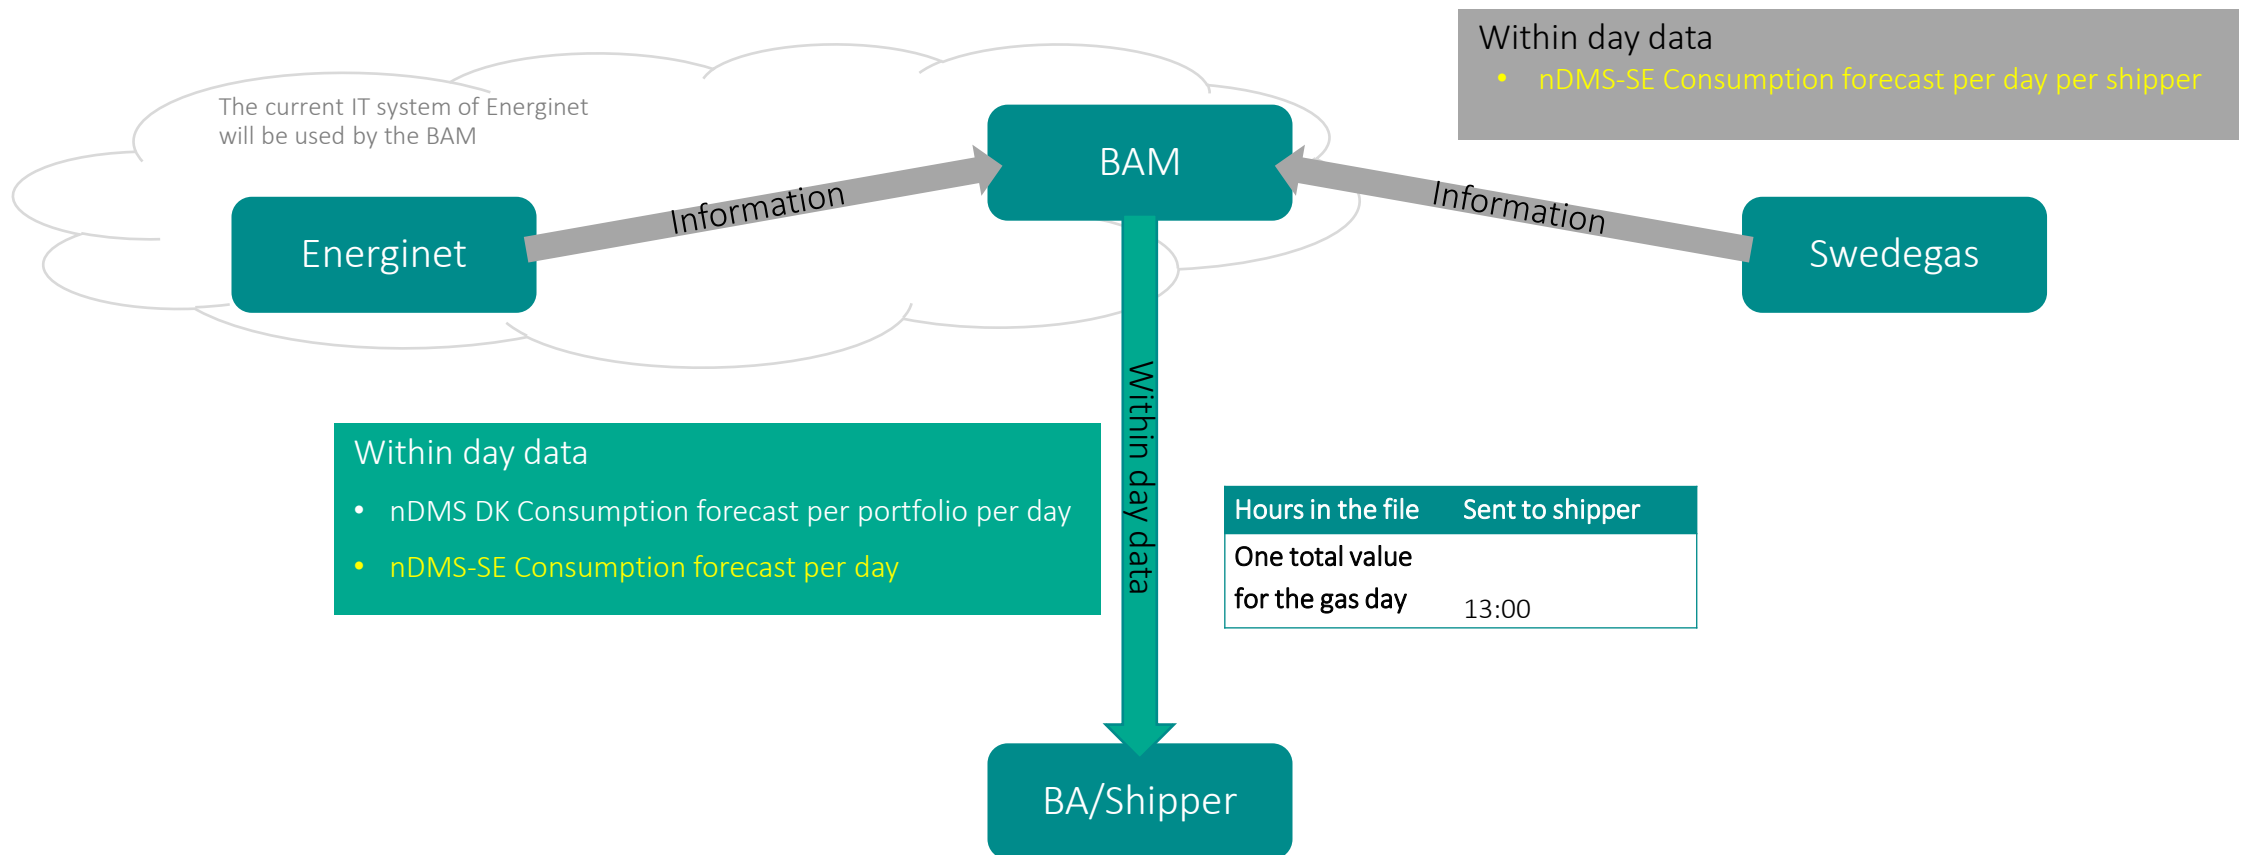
Within day data
• nDMS-SE Consumption forecast per day per shipper

The current IT system of Energinet will be used by the BAM

BAM

Information

Information

Energinet

Swedegas

Within day data

Within day data
• nDMS DK Consumption forecast per portfolio per day
• nDMS-SE Consumption forecast per day

| Hours in the file | Sent to shipper |
|---|---|
| One total value for the gas day | 13:00 |

BA/Shipper